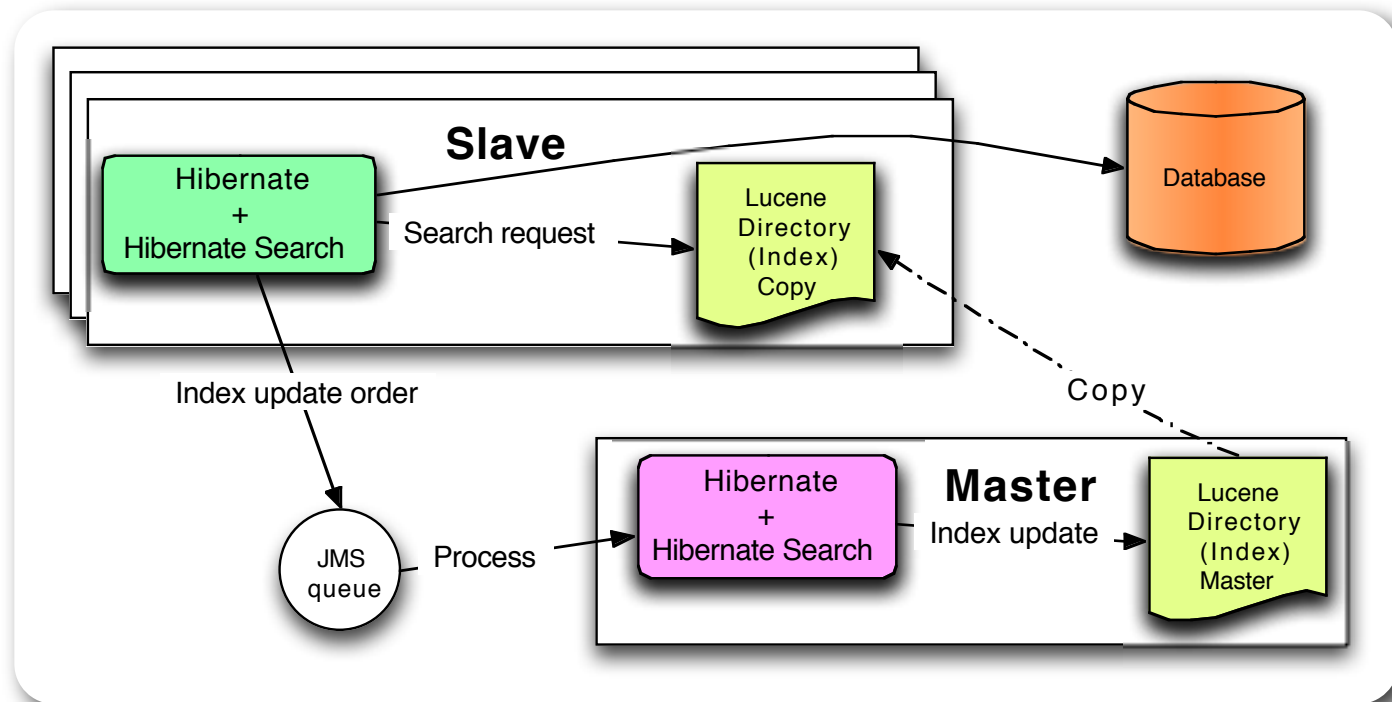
Slave

Hibernate
+
Hibernate Search

Search request

Lucene
Directory
(Index)
Copy

Database

Index update order

Copy

Master

Hibernate
+
Hibernate Search

Index update

Lucene
Directory
(Index)
Master

JMS
queue

Process